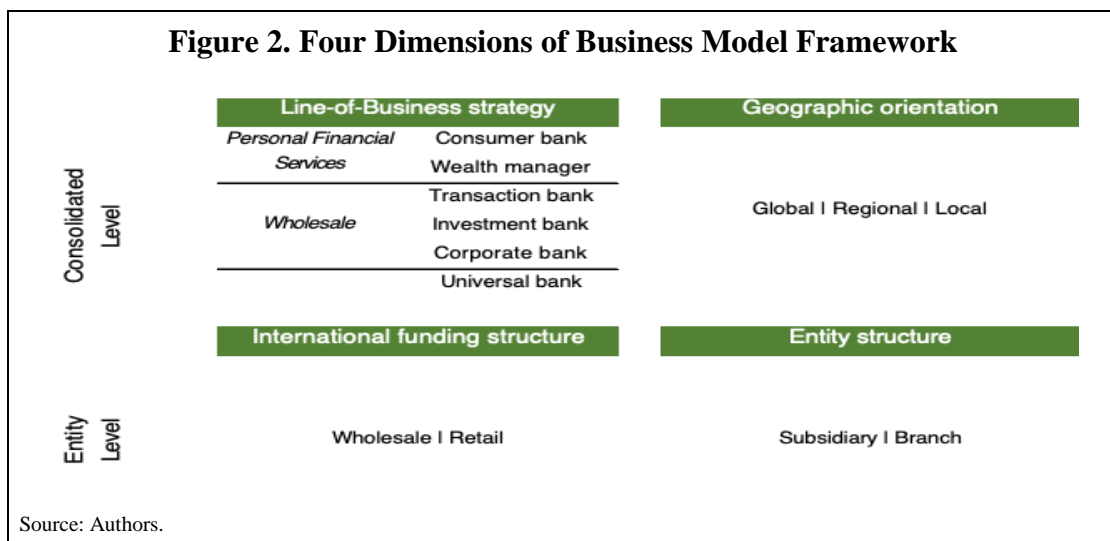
**Figure 2. Four Dimensions of Business Model Framework**

Consolidated Level

Line-of-Business strategy

| | |
|---|---|
| *Personal Financial Services* | Consumer bank |
| | Wealth manager |
| *Wholesale* | Transaction bank |
| | Investment bank |
| | Corporate bank |
| | Universal bank |

Geographic orientation

Global I Regional I Local

International funding structure

Entity structure

Entity Level

Wholesale I Retail

Subsidiary I Branch

Source: Authors.